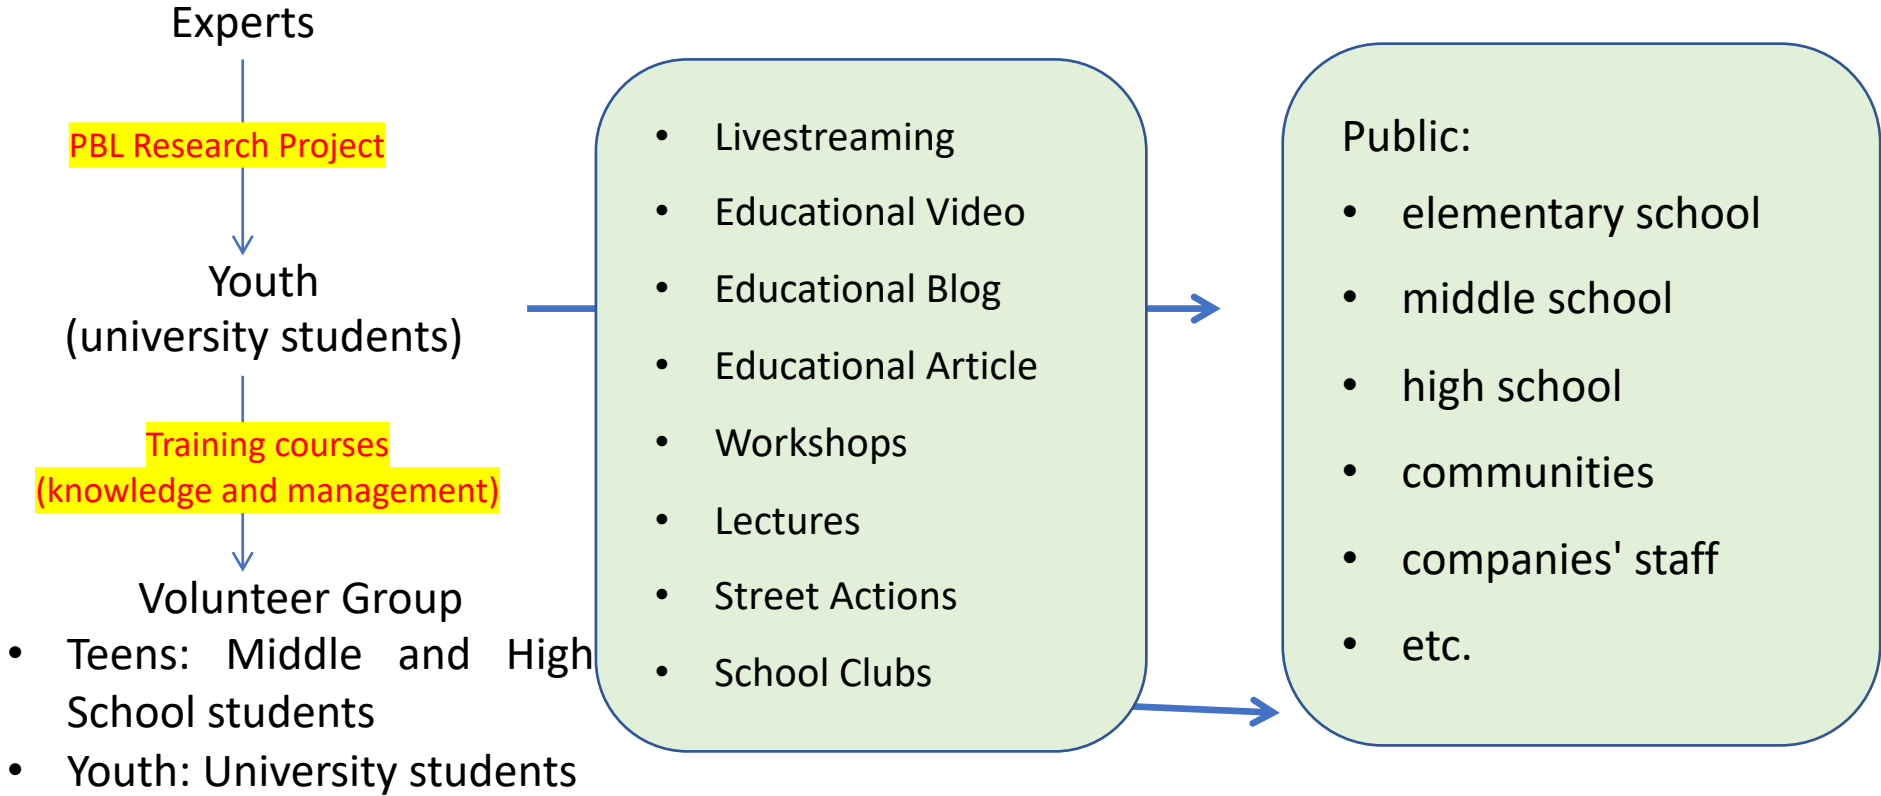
Experts

PBL Research Project

Youth
(university students)

Training courses
(knowledge and management)

Volunteer Group
• Teens: Middle and High School students
• Youth: University students

• Livestreaming
• Educational Video
• Educational Blog
• Educational Article
• Workshops
• Lectures
• Street Actions
• School Clubs

Public:
• elementary school
• middle school
• high school
• communities
• companies' staff
• etc.